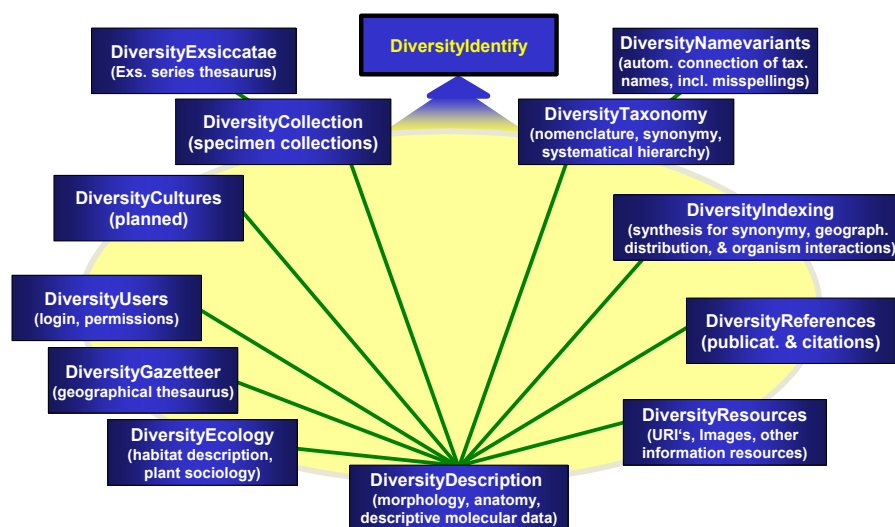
DiversityIdentify

DiversityExsiccatae
(Exs. series thesaurus)

DiversityNamevariants
(autom. connection of tax. names, incl. misspellings)

DiversityCollection
(specimen collections)

DiversityTaxonomy
(nomenclature, synonymy, systematical hierarchy)

DiversityCultures
(planned)

DiversityIndexing
(synthesis for synonymy, geograph. distribution, & organism interactions)

DiversityUsers
(login, permissions)

DiversityReferences
(publicat. & citations)

DiversityGazetteer
(geographical thesaurus)

DiversityResources
(URI's, Images, other information resources)

DiversityEcology
(habitat description, plant sociology)

DiversityDescription
(morphology, anatomy, descriptive molecular data)